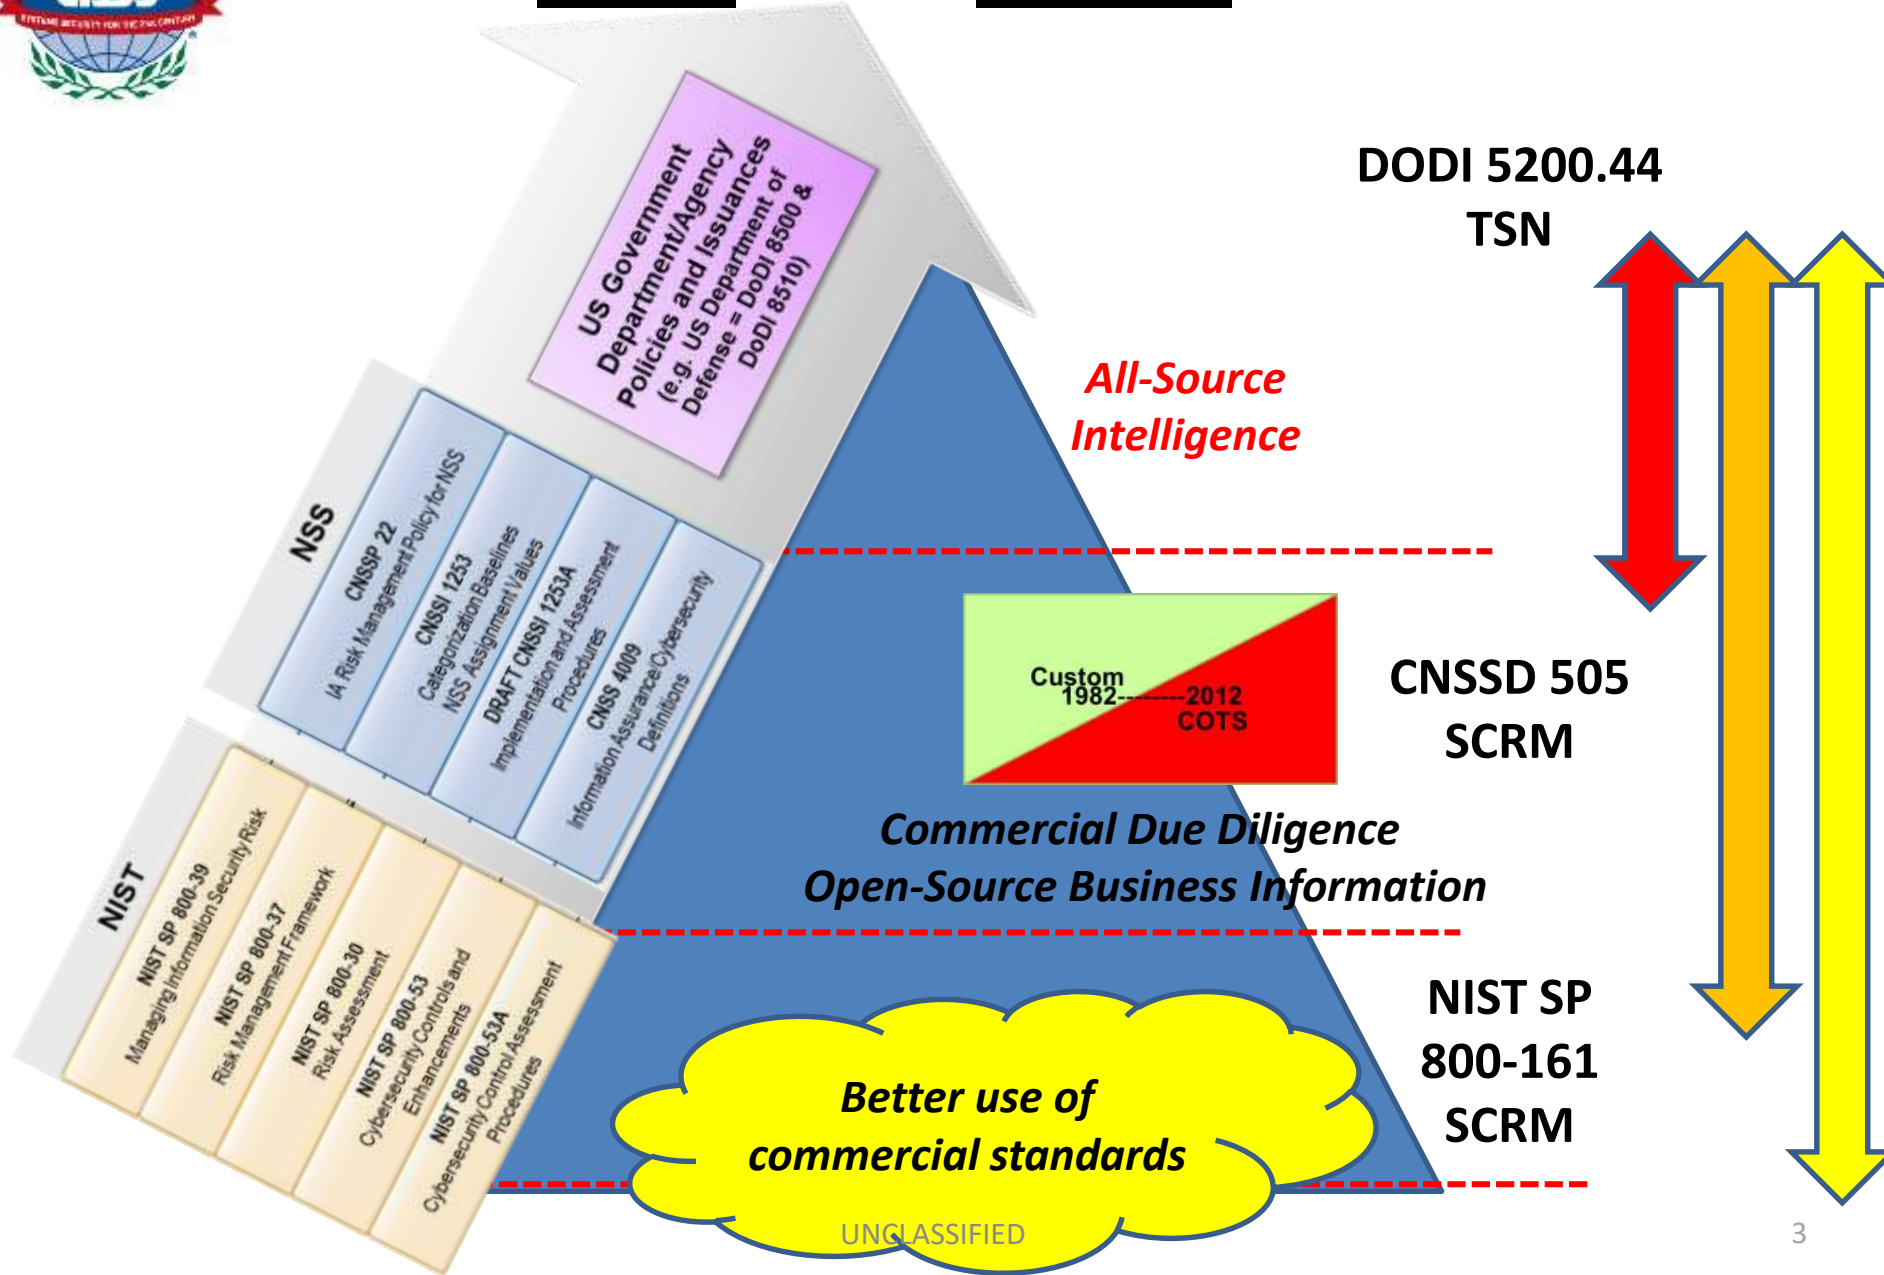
US Government Department/Agency Policies and Issuances (e.g. US Department of Defense = DoDI 8500 & DoDI 8510)

NSS

CNSSP 22
IA Risk Management Policy for NSS

CNSSI 1253
Categorization Baselines NSS Assignment Values

DRAFT CNSSI 1253A
Implementation and Assessment Procedures

CNSS 4009
Information Assurance/Cybersecurity Definitions

NIST

NIST SP 800-39
Managing Information Security Risk

NIST SP 800-37
Risk Management Framework

NIST SP 800-30
Risk Assessment

NIST SP 800-53
Cybersecurity Controls and Enhancements

NIST SP 800-53A
Cybersecurity Control Assessment Procedures

DODI 5200.44
TSN

All-Source Intelligence

Custom
1982--------2012
COTS

CNSSD 505
SCRM

Commercial Due Diligence
Open-Source Business Information

NIST SP 800-161
SCRM

Better use of commercial standards

UNCLASSIFIED

3